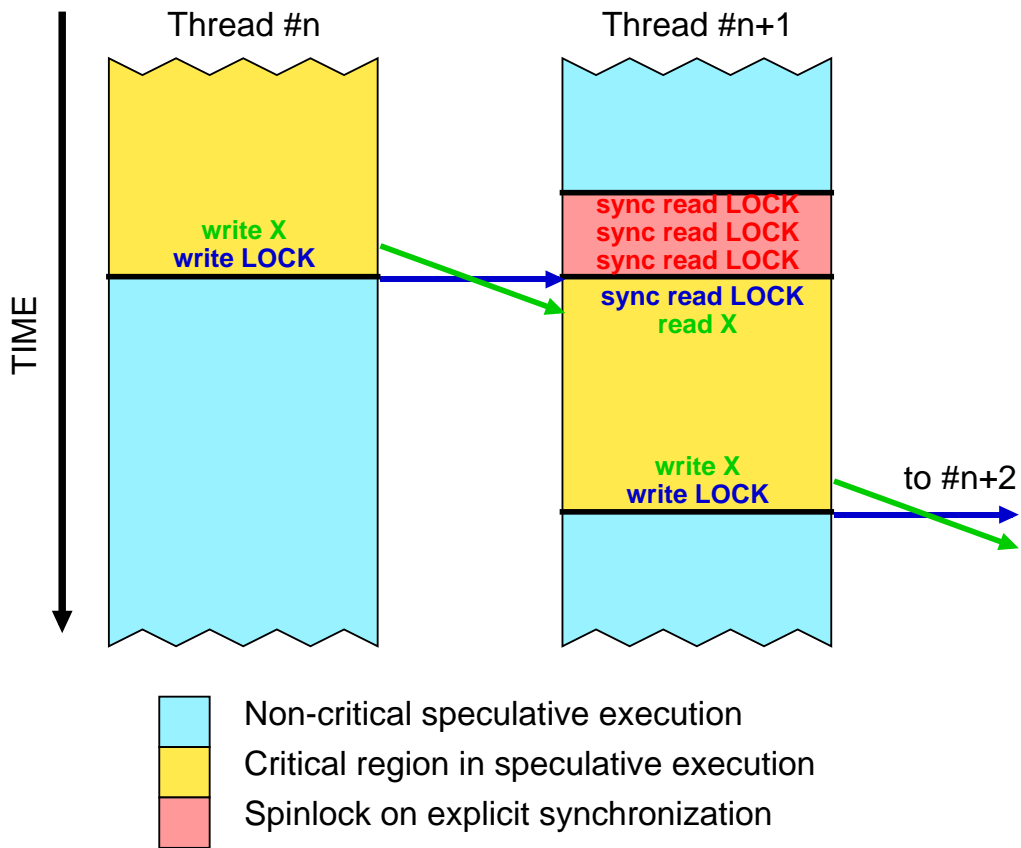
Thread #n

Thread #n+1

TIME

write X
write LOCK

sync read LOCK
sync read LOCK
sync read LOCK

sync read LOCK
read X

write X
write LOCK

to #n+2

Non-critical speculative execution
Critical region in speculative execution
Spinlock on explicit synchronization